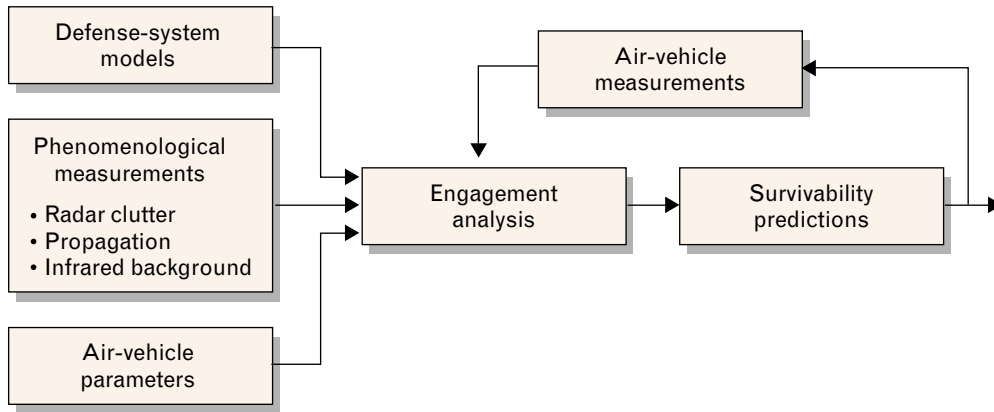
Defense-system models

Phenomenological measurements
• Radar clutter
• Propagation
• Infrared background

Air-vehicle parameters

Air-vehicle measurements

Engagement analysis

Survivability predictions